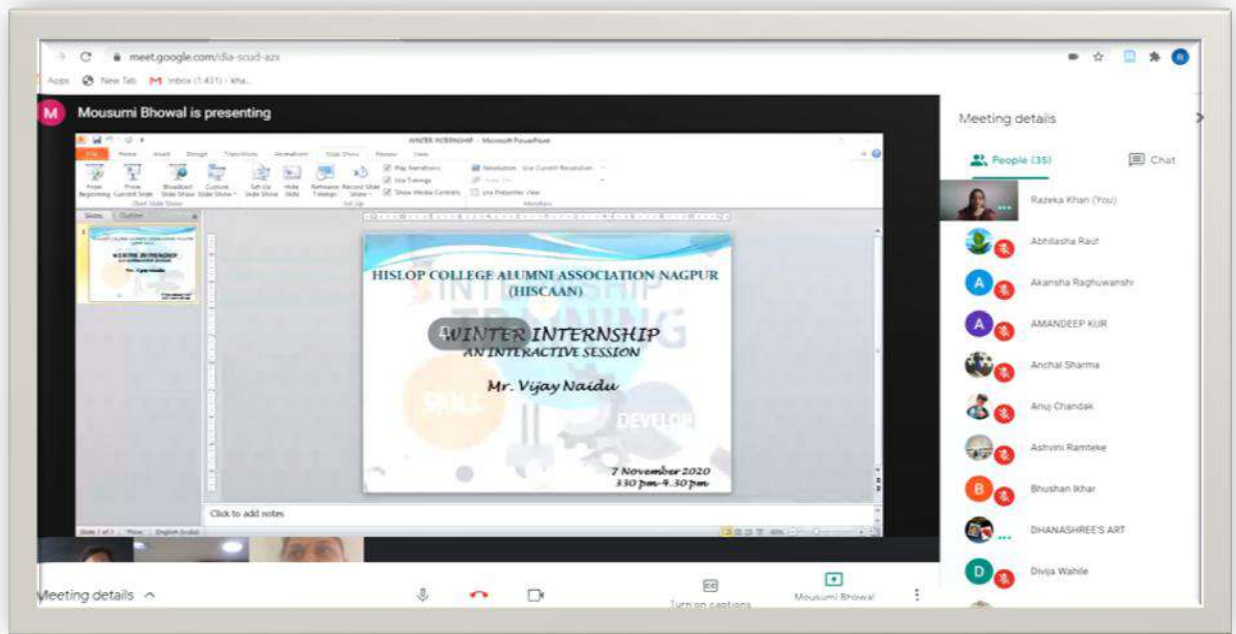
meet.google.com/dia-scud-azx

Apps New Tab Inbox (1,431) - kha...

M Mousumi Bhowal is presenting

WINTER INTERNSHIP - Microsoft PowerPoint

File Home Insert Design Transitions Animations Slide Show Review View

From Beginning From Current Slide Broadcast Slide Show Custom Slide Show Set Up Slide Show Hide Slide Rehearse Timings Record Slide Show Play Narrations Use Timings Show Media Controls Resolution: Use Current Resolution Use Presenter View

Slides Outline

HISLOP COLLEGE ALUMNI ASSOCIATION NAGPUR
(HISCAAN)

WINTER INTERNSHIP
AN INTERACTIVE SESSION

Mr. Vijay Naidu

7 November 2020
330 pm-4.30 pm

Click to add notes

Slide 1 of 1 English (India)

Meeting details

People (35) Chat

Razeka Khan (You)
Abhilasha Raut
Akansha Raghuwanshi
AMANDEEP KUR
Anchal Sharma
Anuj Chandak
Ashvini Ramteke
Bhushan Ikhar
DHANASHREE'S ART
Divija Wahile

Meeting details

Turn on captions

Mousumi Bhowal